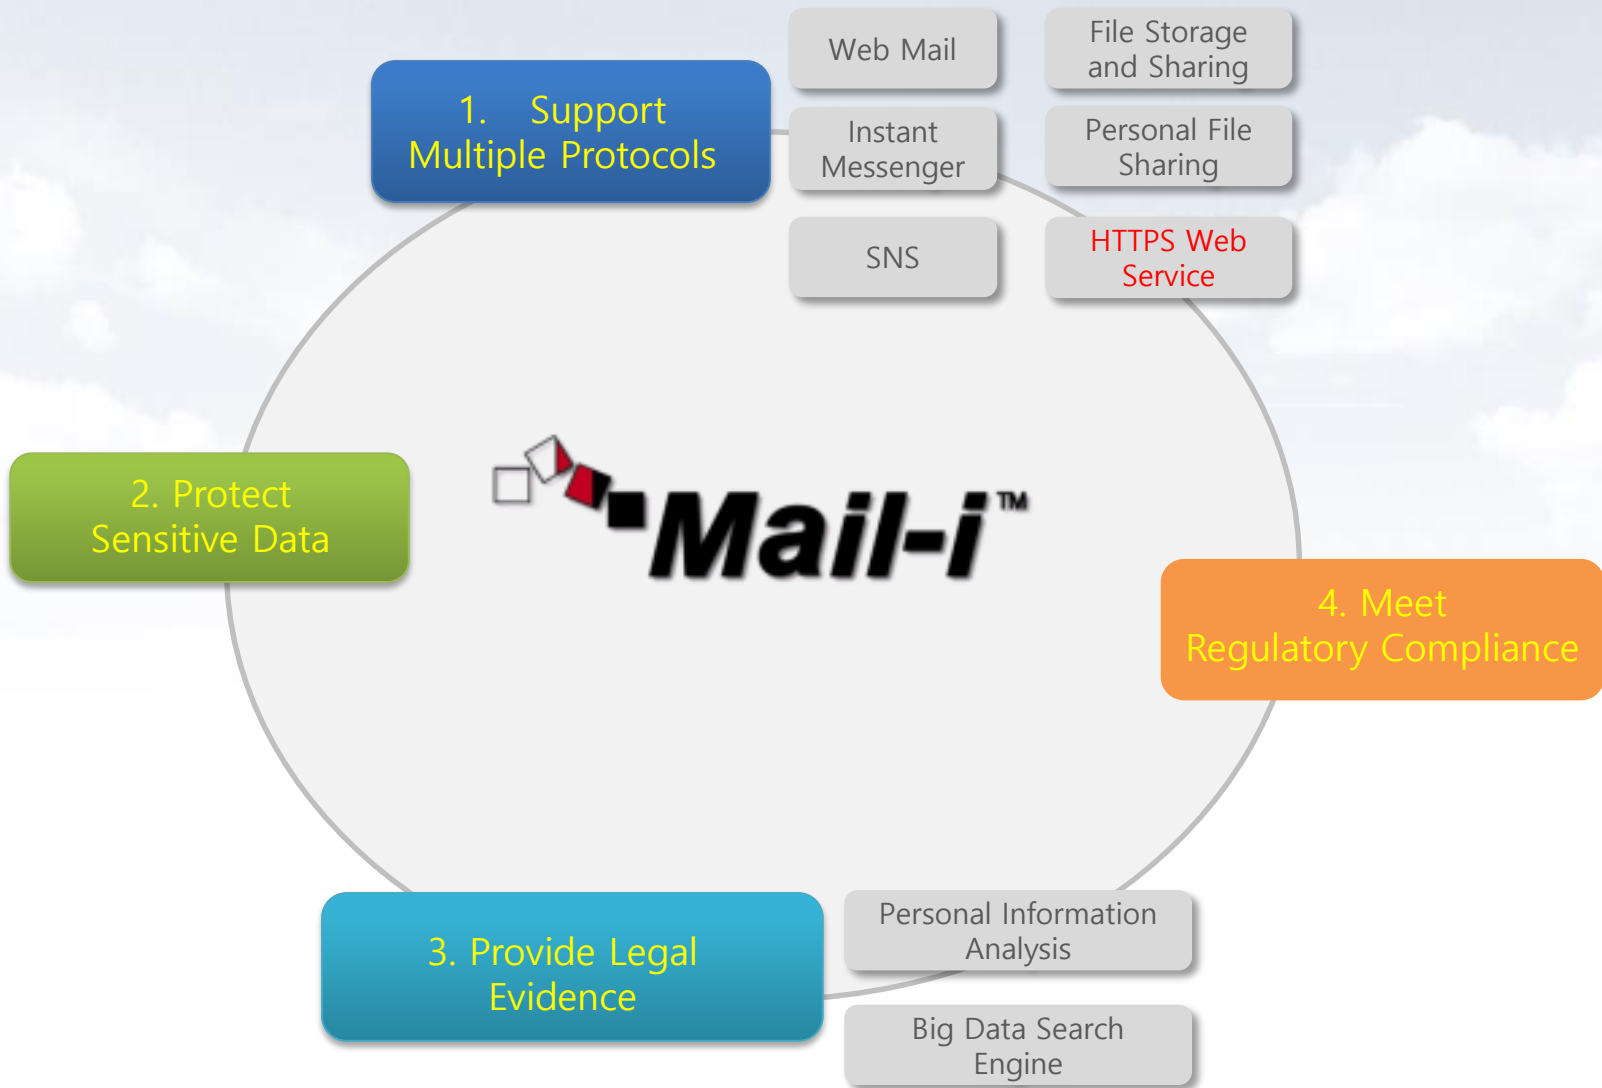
1. Support Multiple Protocols

Web Mail

File Storage and Sharing

Instant Messenger

Personal File Sharing

SNS

HTTPS Web Service

2. Protect Sensitive Data

Mail-i™

4. Meet Regulatory Compliance

3. Provide Legal Evidence

Personal Information Analysis

Big Data Search Engine